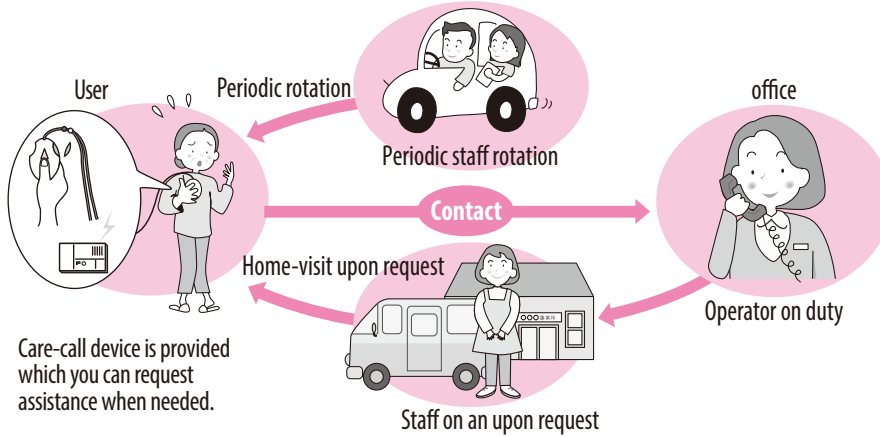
User

Periodic rotation

Periodic staff rotation

office

Contact

Home-visit upon request

Operator on duty

Care-call device is provided which you can request assistance when needed.

Staff on an upon request